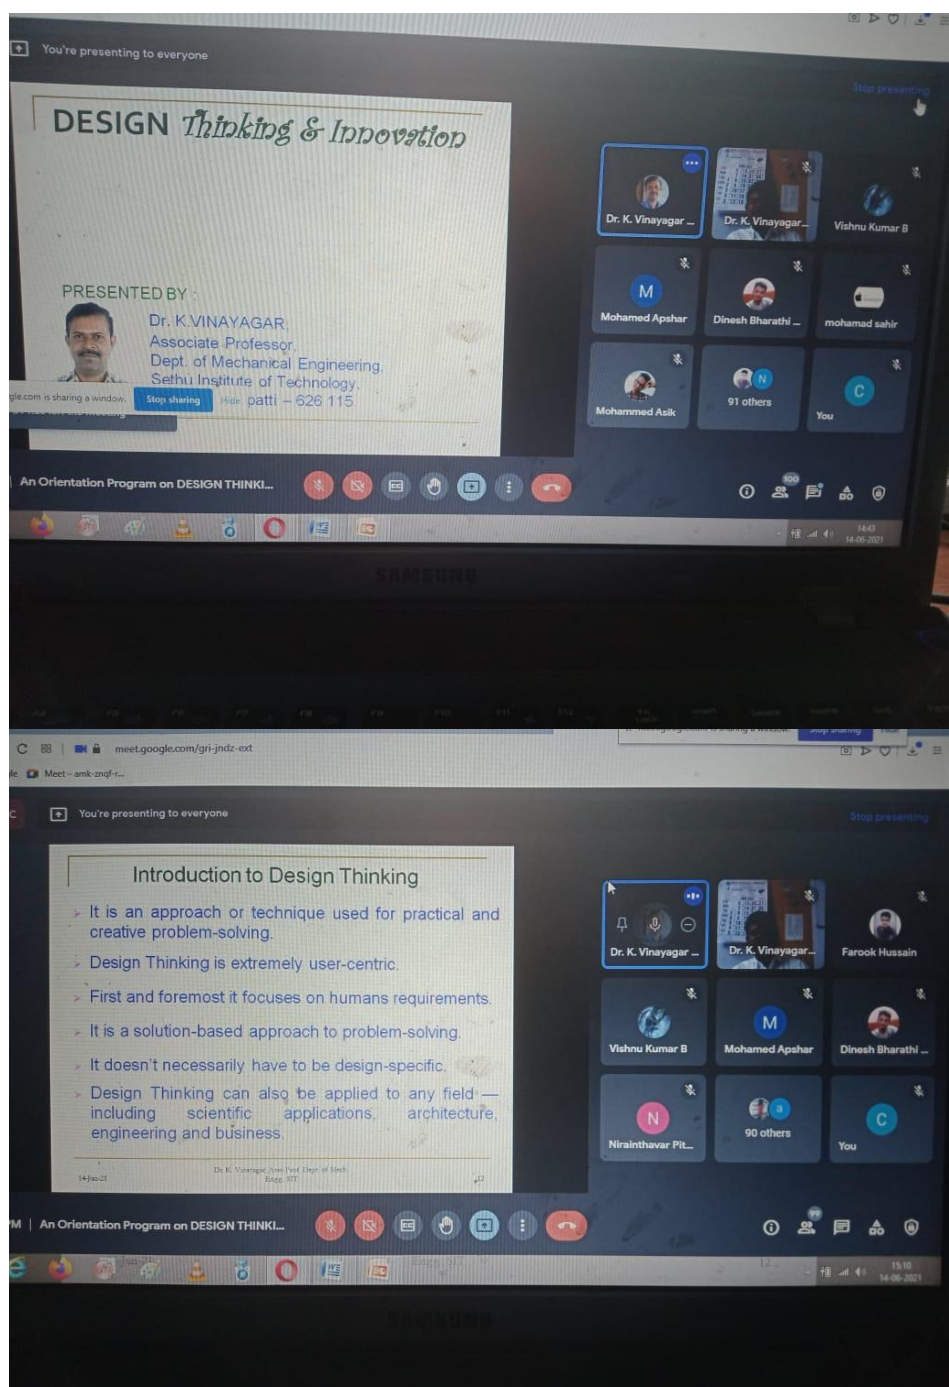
You're presenting to everyone

Stop presenting

DESIGN Thinking & Innovation

PRESENTED BY :
Dr. K.VINAYAGAR,
Associate Professor,
Dept. of Mechanical Engineering,
Sethu Institute of Technology,
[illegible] patti – 626 115

gle.com is sharing a window. Stop sharing Hide

Dr. K. Vinayagar ...
Dr. K. Vinayagar...
Vishnu Kumar B
Mohamed Apshar
Dinesh Bharathi ...
mohamad sahir
Mohammed Asik
91 others
You

An Orientation Program on DESIGN THINKI...

100

14:43
14-06-2021

SAMSUNG

meet.google.com/gri-jndz-ext
Meet – amk-znqf-r...

You're presenting to everyone

Stop presenting

Introduction to Design Thinking

It is an approach or technique used for practical and creative problem-solving.

Design Thinking is extremely user-centric.

First and foremost it focuses on humans requirements.

It is a solution-based approach to problem-solving.

It doesn't necessarily have to be design-specific.

Design Thinking can also be applied to any field — including scientific applications, architecture, engineering and business.

14-Jun-21
Dr. K. Vinayagar, Asso Prof. Dept. of Mech Engg, SIT

Dr. K. Vinayagar ...
Dr. K. Vinayagar...
Farook Hussain
Vishnu Kumar B
Mohamed Apshar
Dinesh Bharathi ...
Nirainthavar Pit...
90 others
You

M | An Orientation Program on DESIGN THINKI...

99

15:10
14-06-2021

SAMSUNG